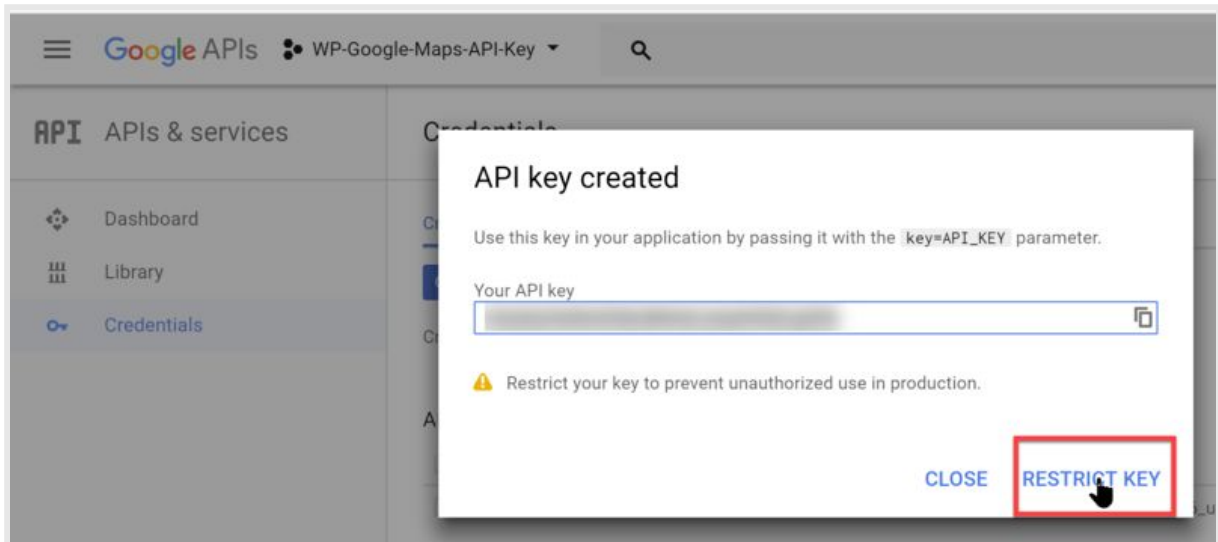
Google APIs WP-Google-Maps-API-Key

API APIs & services

Dashboard
Library
Credentials

Credentials

API key created

Use this key in your application by passing it with the key=API_KEY parameter.

Your API key
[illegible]

Restrict your key to prevent unauthorized use in production.

CLOSE RESTRICT KEY